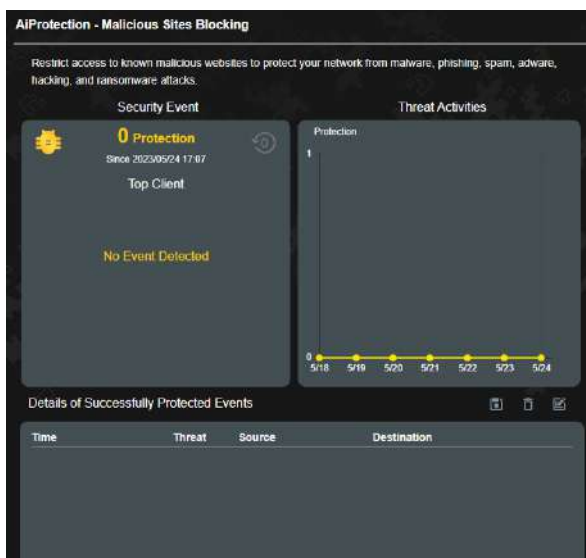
AiProtection - Malicious Sites Blocking

Restrict access to known malicious websites to protect your network from malware, phishing, spam, adware, hacking, and ransomware attacks.

Security Event

0 Protection

Since 2023/05/24 17:07

Top Client

No Event Detected

Threat Activities

Protection

1

0

5/18 5/19 5/20 5/21 5/22 5/23 5/24

Details of Successfully Protected Events

| Time | Threat | Source | Destination |
|---|---|---|---|